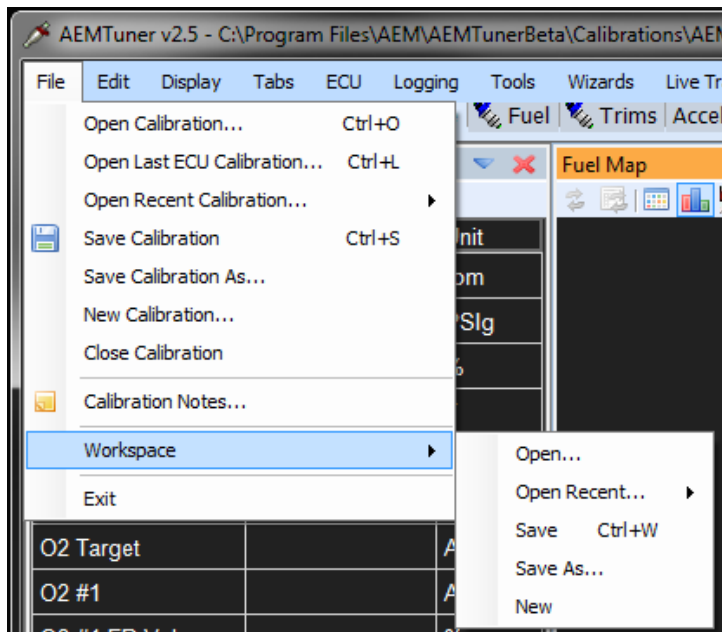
AEMTuner v2.5 - C:\Program Files\AEM\AEMTunerBeta\Calibrations\AEM

File Edit Display Tabs ECU Logging Tools Wizards Live Tr

Fuel Trims Accel

Open Calibration... Ctrl+O
Open Last ECU Calibration... Ctrl+L
Open Recent Calibration...
Save Calibration Ctrl+S
Save Calibration As...
New Calibration...
Close Calibration
Calibration Notes...
Workspace
Exit

Fuel Map

Unit
pm
PSIg
%

Open...
Open Recent...
Save Ctrl+W
Save As...
New

O2 Target
O2 #1
A
A
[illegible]